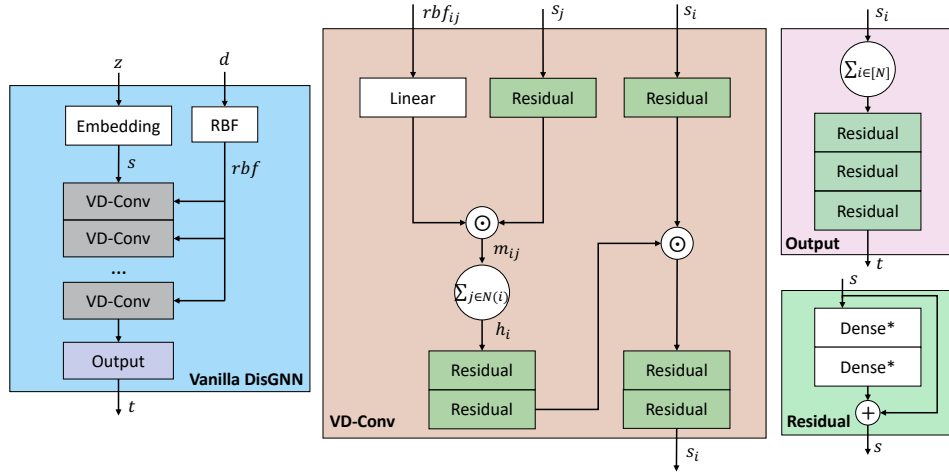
$z$
$d$
Embedding
RBF
$s$
$rbf$
VD-Conv
VD-Conv
...
VD-Conv
Output
Vanilla DisGNN
$t$

$rbf_{ij}$
$s_j$
$s_i$
Linear
Residual
Residual
$\odot$
$m_{ij}$
$\odot$
$\sum_{j\in N(i)}$
$h_i$
Residual
Residual
Residual
Residual
VD-Conv
$s_i$

$s_i$
$\sum_{i\in[N]}$
Residual
Residual
Residual
Output
$t$

$s$
Dense*
Dense*
$+$
Residual
$s$